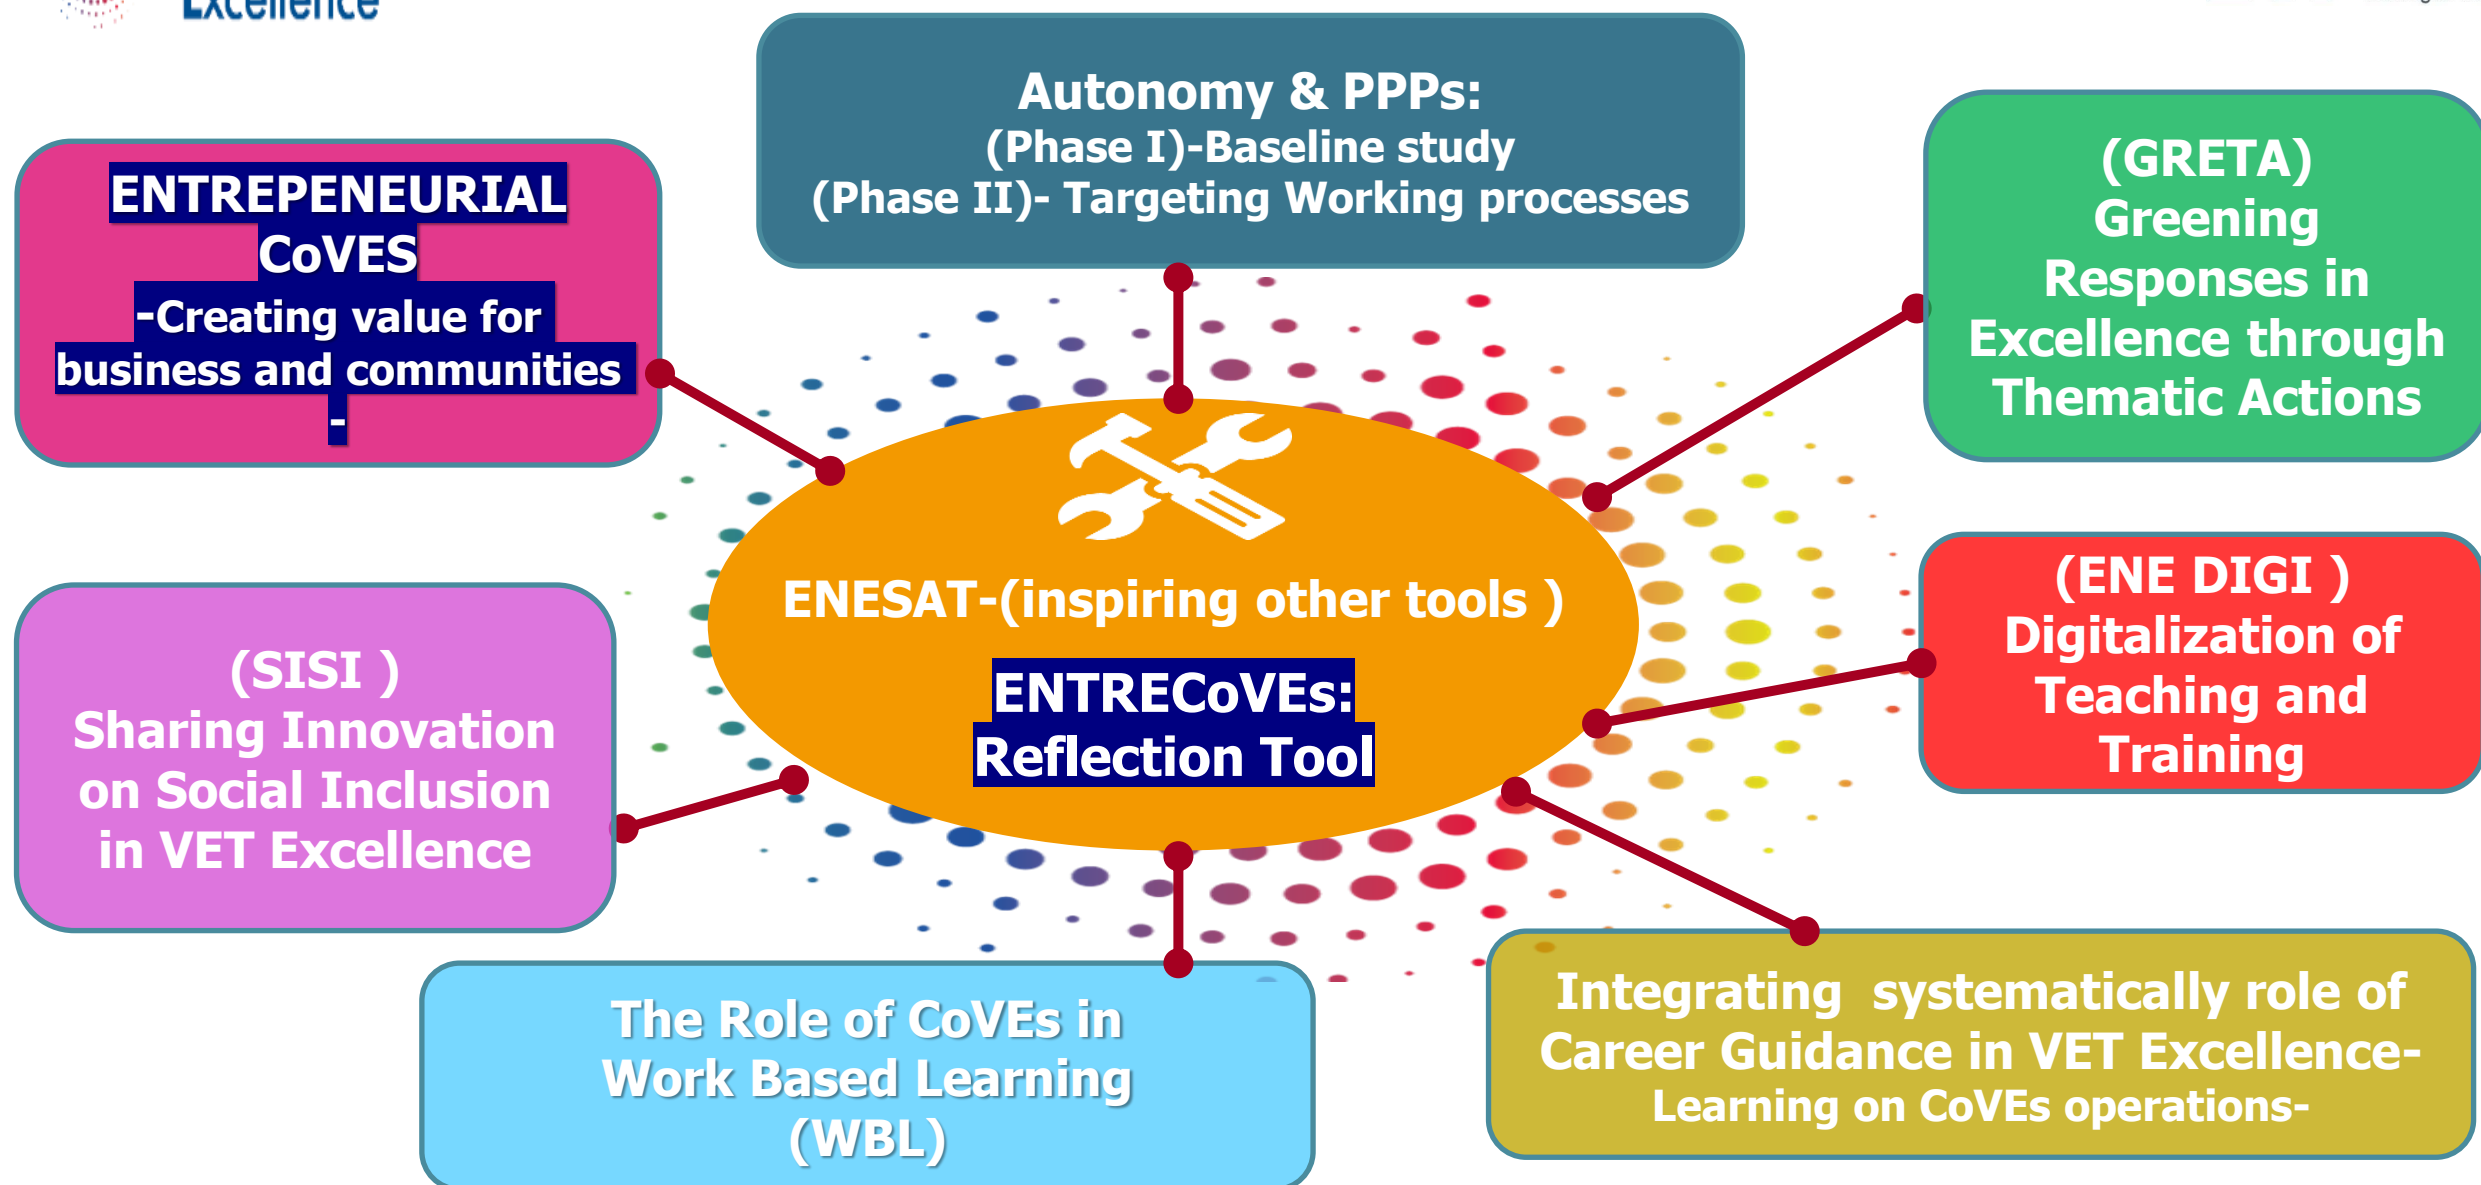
Excellence

Autonomy & PPPs:
(Phase I)-Baseline study
(Phase II)- Targeting Working processes

ENTREPENEURIAL CoVES
-Creating value for business and communities
-

(GRETA)
Greening Responses in Excellence through Thematic Actions

ENESAT-(inspiring other tools )

ENTRECoVEs:
Reflection Tool

(ENE DIGI )
Digitalization of Teaching and Training

(SISI )
Sharing Innovation on Social Inclusion in VET Excellence

The Role of CoVEs in Work Based Learning (WBL)

Integrating systematically role of Career Guidance in VET Excellence-
Learning on CoVEs operations-